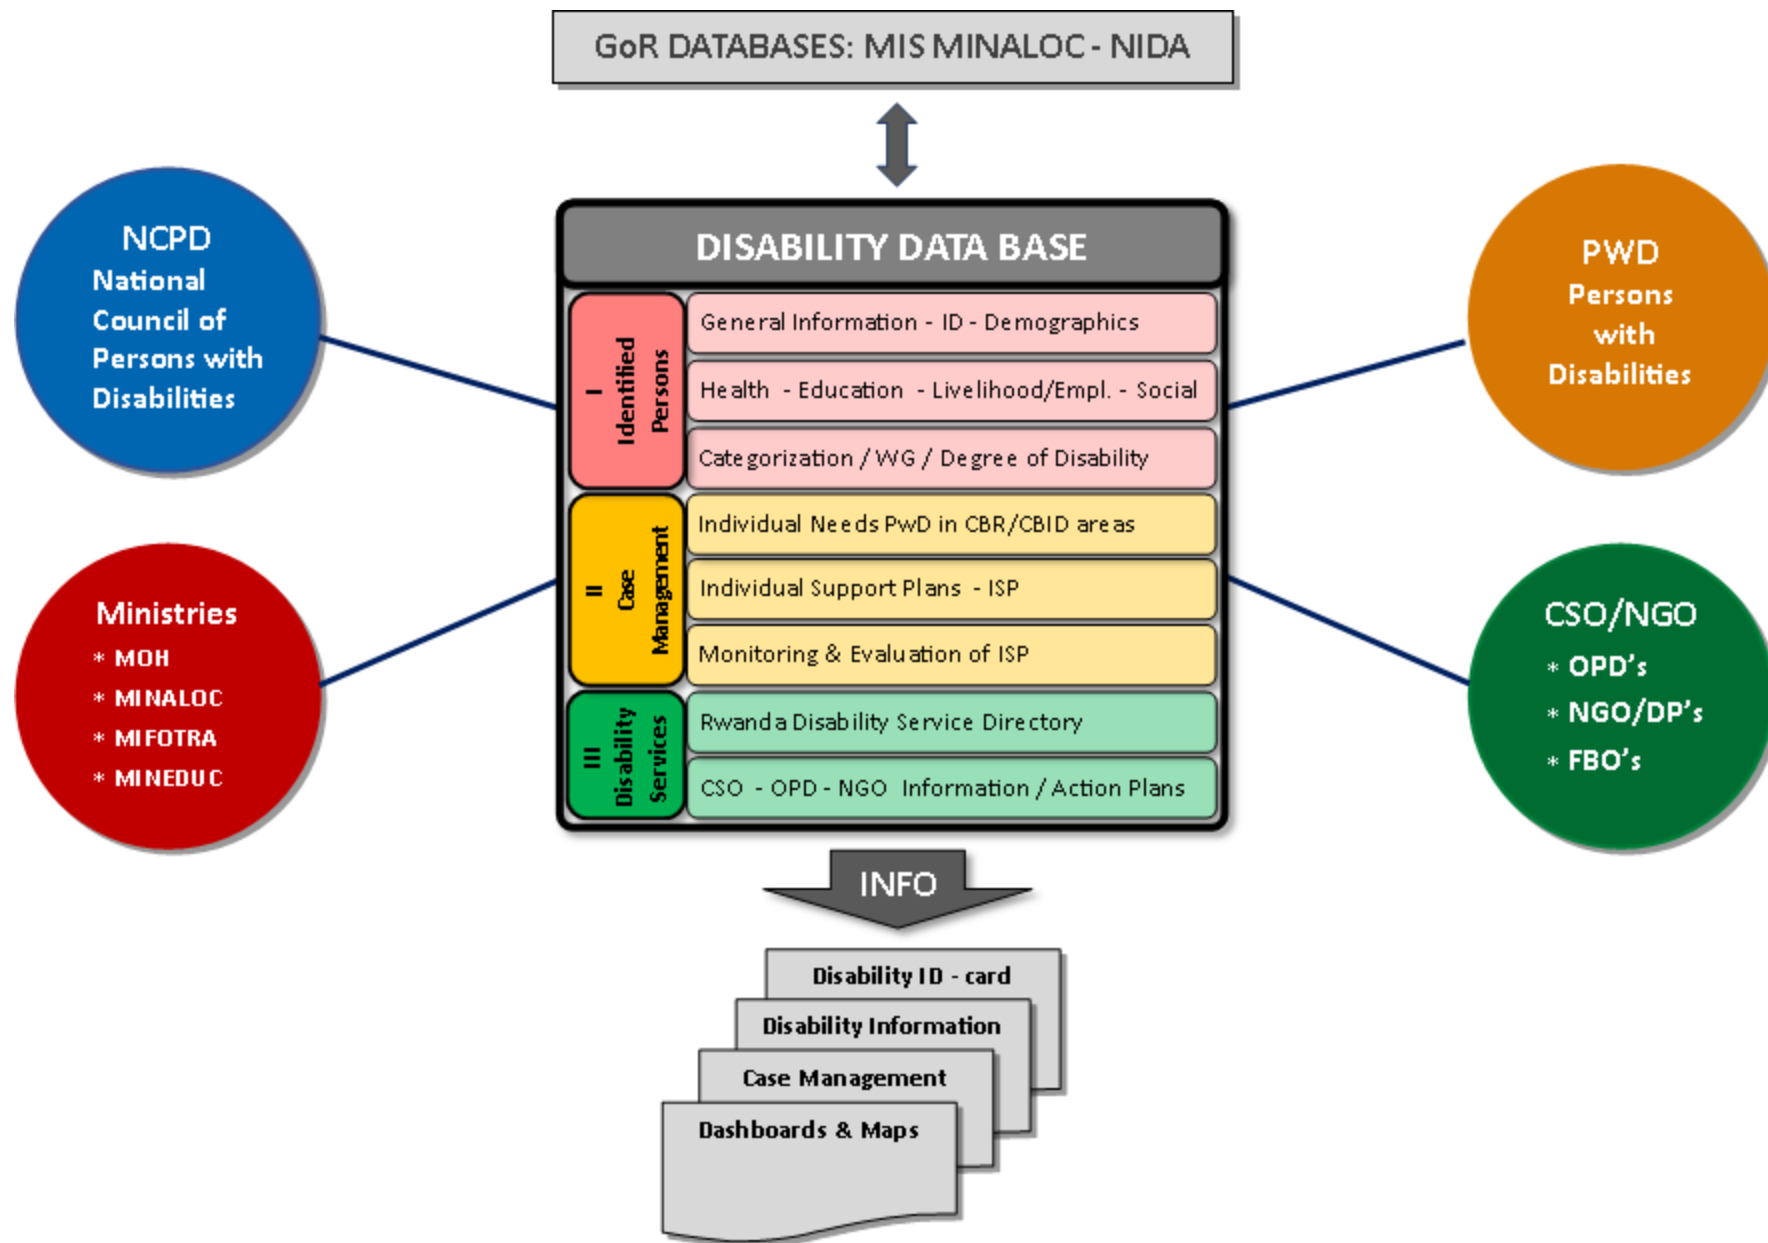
GoR DATABASES: MIS MINALOC - NIDA

NCPD
National Council of Persons with Disabilities

DISABILITY DATA BASE

I Identified Persons

General Information - ID - Demographics

Health - Education - Livelihood/Empl. - Social

Categorization / WG / Degree of Disability

II Case Management

Individual Needs PwD in CBR/CBID areas

Individual Support Plans - ISP

Monitoring & Evaluation of ISP

III Disability Services

Rwanda Disability Service Directory

CSO - OPD - NGO Information / Action Plans

PWD
Persons with Disabilities

Ministries
* MOH
* MINALOC
* MIFOTRA
* MINEDUC

CSO/NGO
* OPD's
* NGO/DP's
* FBO's

INFO

Disability ID - card

Disability Information

Case Management

Dashboards & Maps